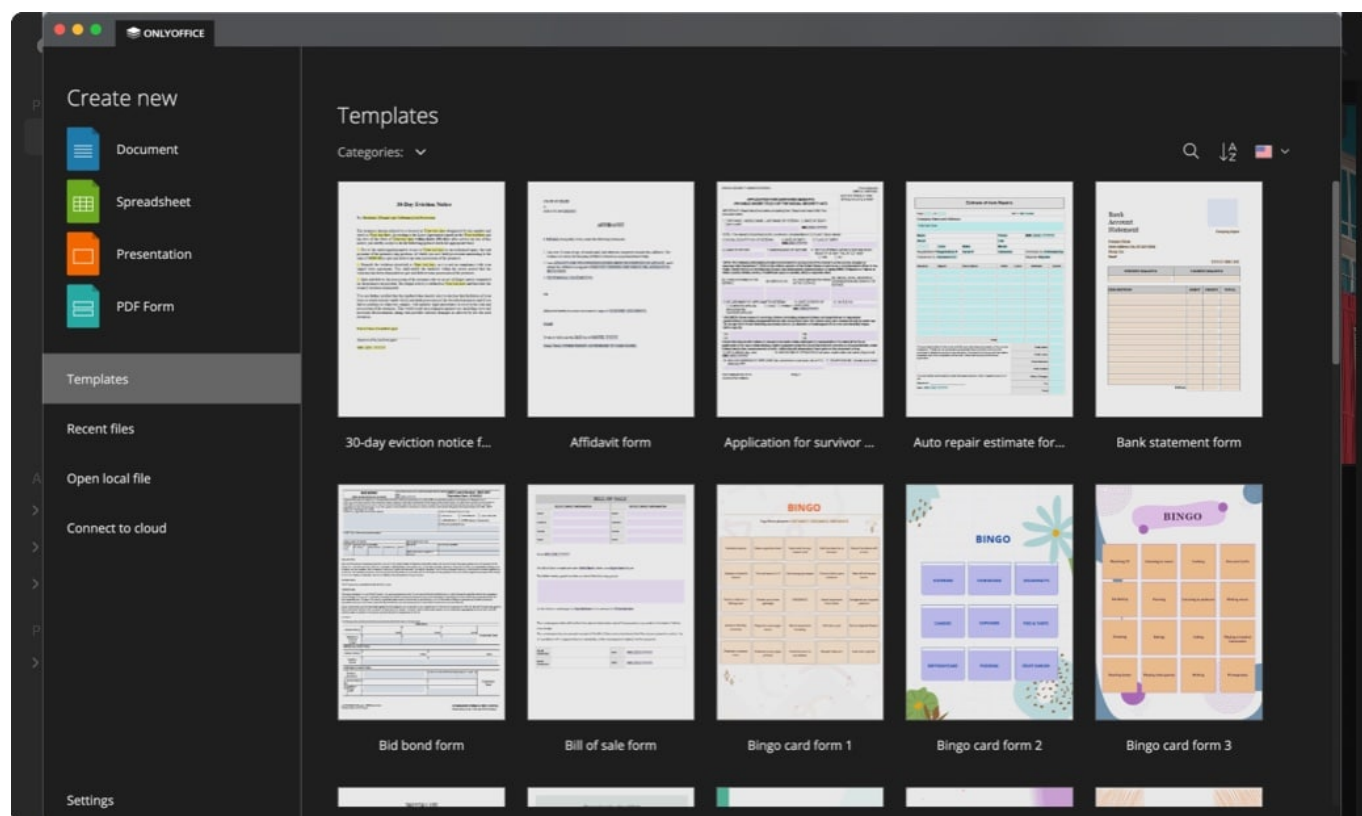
ONLYOFFICE

Create new

Document

Spreadsheet

Presentation

PDF Form

Templates

Recent files

Open local file

Connect to cloud

Settings

Templates

Categories:

30-Day Eviction Notice

AFFIDAVIT

Estimate of Auto Repairs

Bank Account Statement

30-day eviction notice f...

Affidavit form

Application for survivor ...

Auto repair estimate for...

Bank statement form

BILL OF SALE

BINGO

BINGO

BINGO

Bid bond form

Bill of sale form

Bingo card form 1

Bingo card form 2

Bingo card form 3